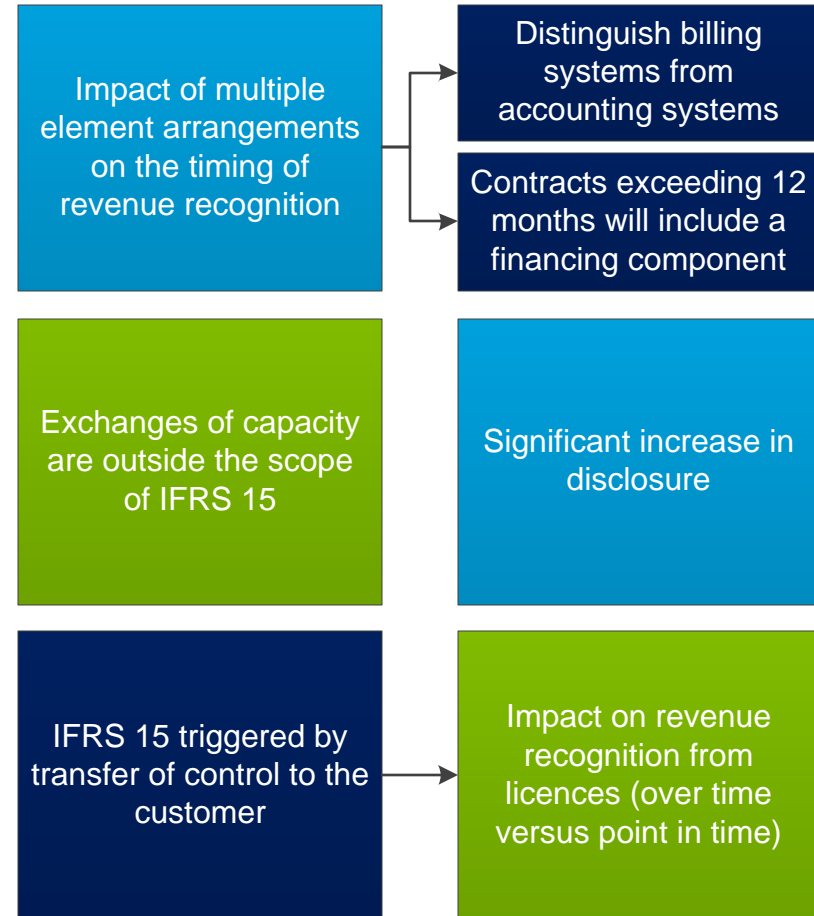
Impact of multiple element arrangements on the timing of revenue recognition

Distinguish billing systems from accounting systems

Contracts exceeding 12 months will include a financing component

Exchanges of capacity are outside the scope of IFRS 15

Significant increase in disclosure

IFRS 15 triggered by transfer of control to the customer

Impact on revenue recognition from licences (over time versus point in time)